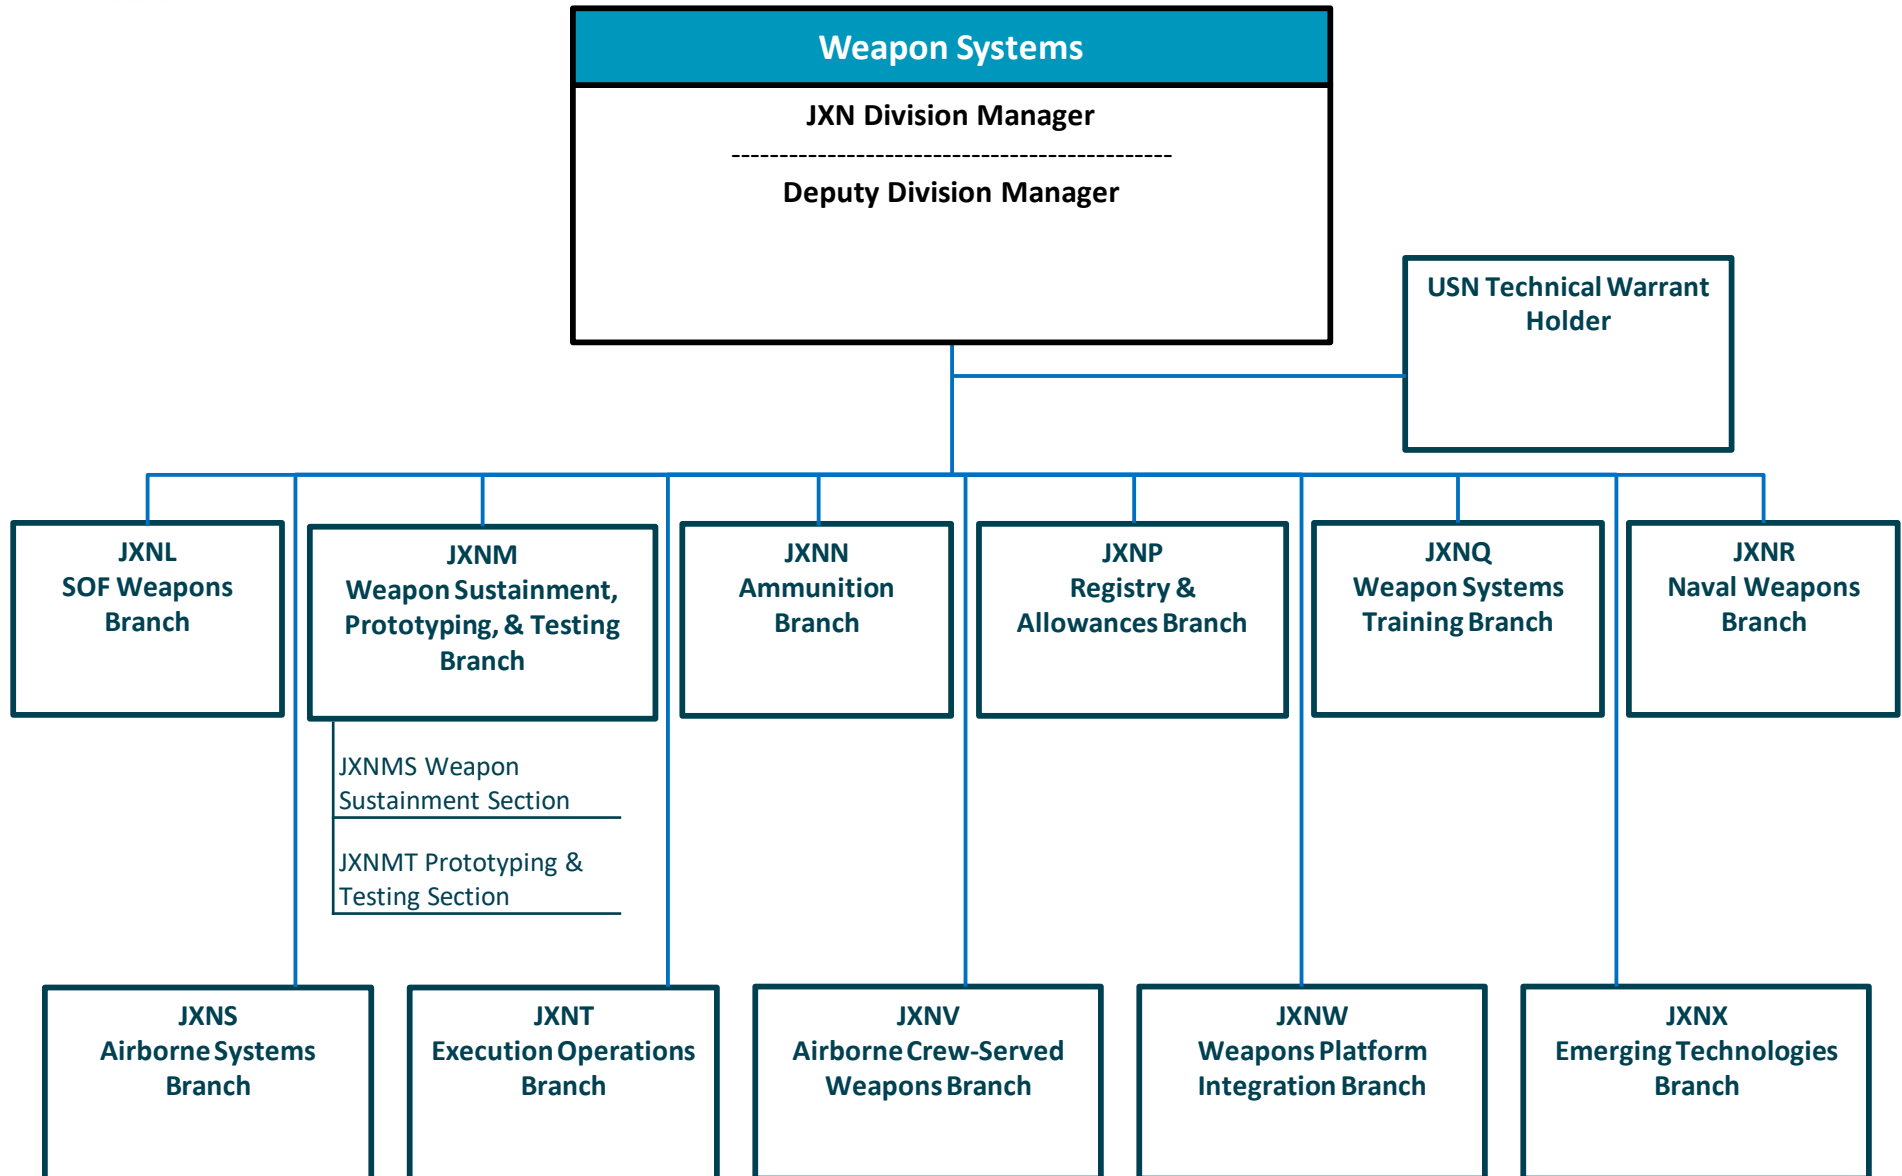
Weapon Systems

JXN Division Manager

-----------------------------------------------

Deputy Division Manager

USN Technical Warrant Holder

JXNL
SOF Weapons Branch

JXNM
Weapon Sustainment, Prototyping, & Testing Branch

JXNMS Weapon Sustainment Section

JXNMT Prototyping & Testing Section

JXNN
Ammunition Branch

JXNP
Registry & Allowances Branch

JXNQ
Weapon Systems Training Branch

JXNR
Naval Weapons Branch

JXNS
Airborne Systems Branch

JXNT
Execution Operations Branch

JXNV
Airborne Crew-Served Weapons Branch

JXNW
Weapons Platform Integration Branch

JXNX
Emerging Technologies Branch